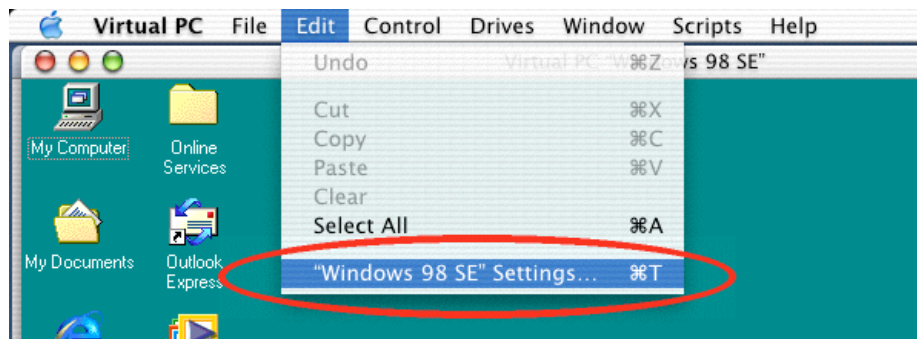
Virtual PC File Edit Control Drives Window Scripts Help

Undo ⌘Z

Virtual PC "W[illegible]ws 98 SE"

Cut ⌘X
Copy ⌘C
Paste ⌘V
Clear
Select All ⌘A

"Windows 98 SE" Settings... ⌘T

My Computer

Online Services

My Documents

Outlook Express